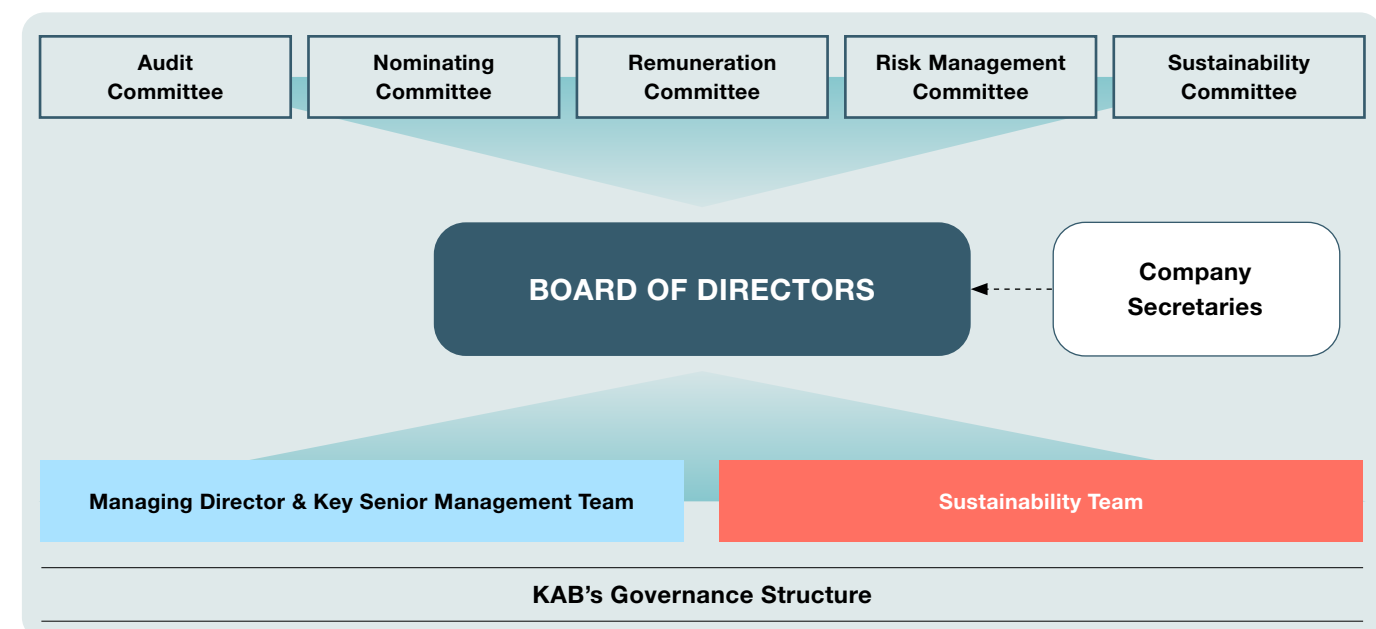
Audit Committee

Nominating Committee

Remuneration Committee

Risk Management Committee

Sustainability Committee

BOARD OF DIRECTORS

Company Secretaries

Managing Director & Key Senior Management Team

Sustainability Team

KAB’s Governance Structure